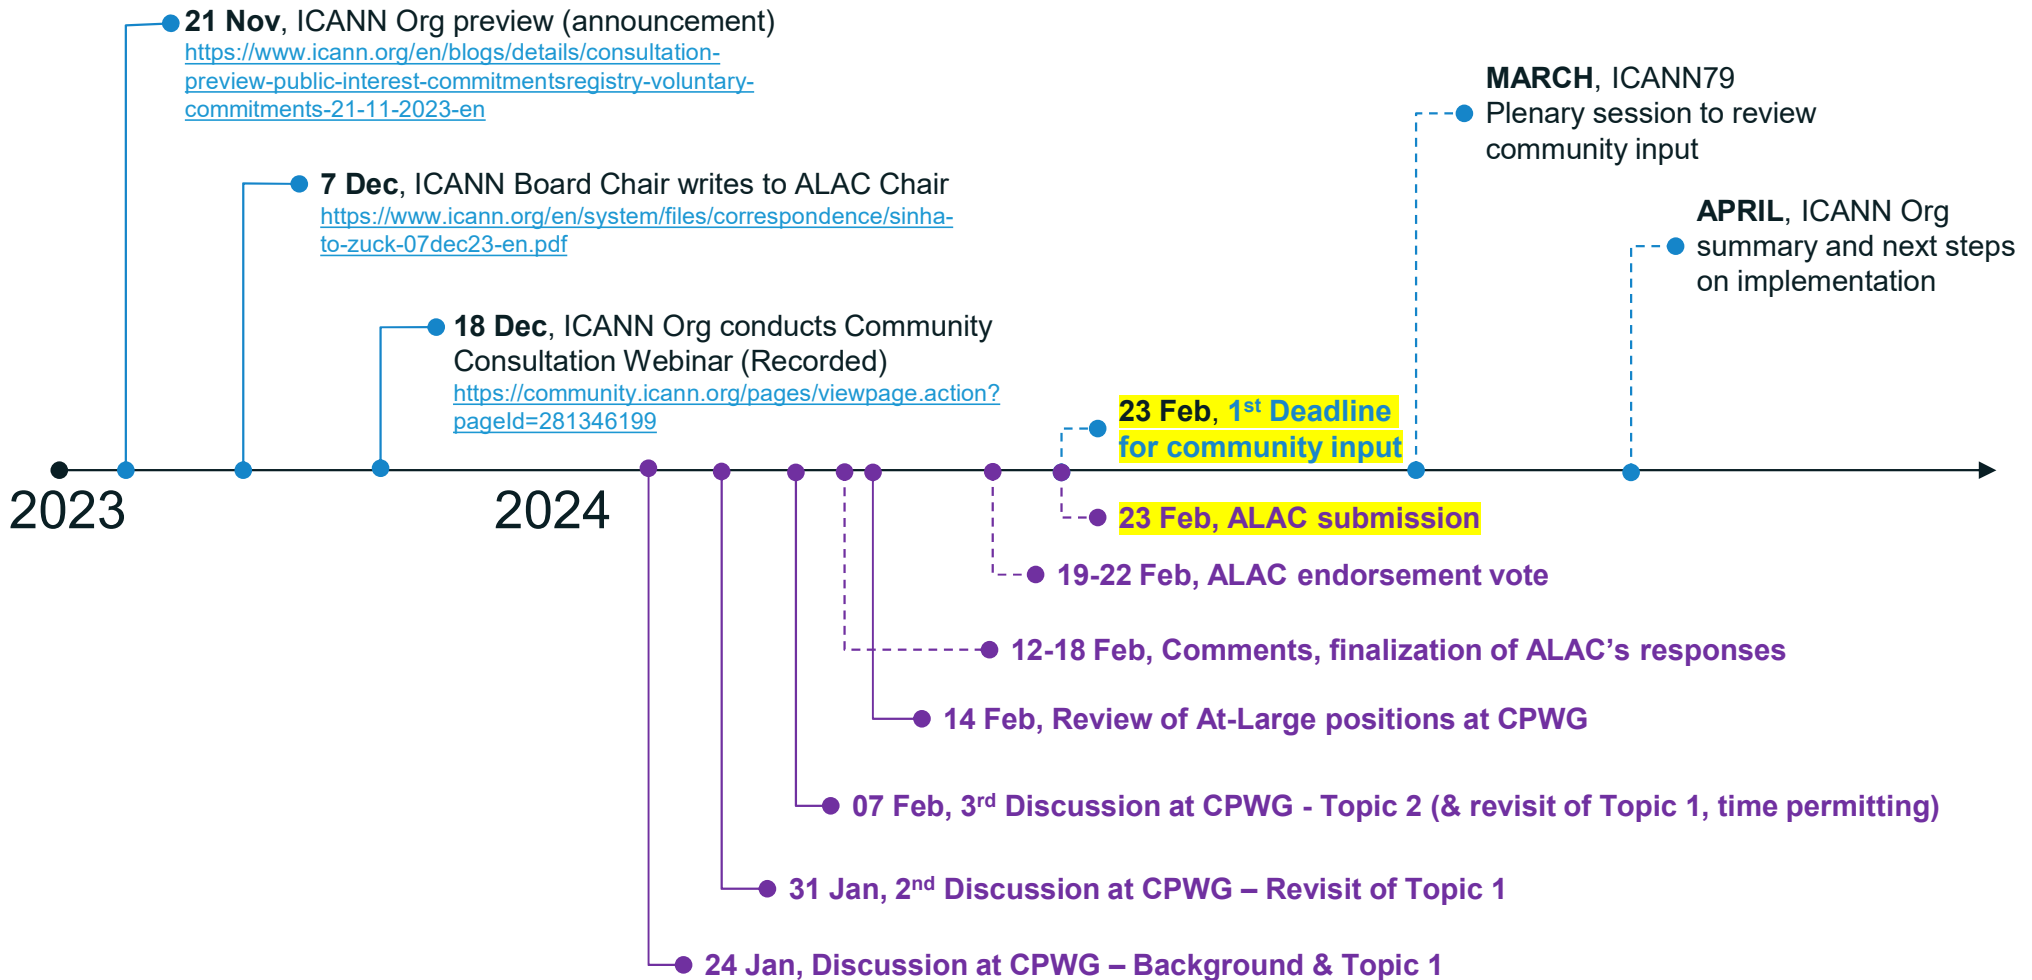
**21 Nov**, ICANN Org preview (announcement)
https://www.icann.org/en/blogs/details/consultation-preview-public-interest-commitmentsregistry-voluntary-commitments-21-11-2023-en

**7 Dec**, ICANN Board Chair writes to ALAC Chair
https://www.icann.org/en/system/files/correspondence/sinha-to-zuck-07dec23-en.pdf

**18 Dec**, ICANN Org conducts Community Consultation Webinar (Recorded)
https://community.icann.org/pages/viewpage.action?pageId=281346199

**MARCH**, ICANN79
Plenary session to review community input

**APRIL**, ICANN Org summary and next steps on implementation

**23 Feb**, 1$^{st}$ Deadline for community input

2023

2024

23 Feb, ALAC submission

19-22 Feb, ALAC endorsement vote

12-18 Feb, Comments, finalization of ALAC’s responses

14 Feb, Review of At-Large positions at CPWG

07 Feb, 3$^{rd}$ Discussion at CPWG - Topic 2 (& revisit of Topic 1, time permitting)

31 Jan, 2$^{nd}$ Discussion at CPWG – Revisit of Topic 1

24 Jan, Discussion at CPWG – Background & Topic 1